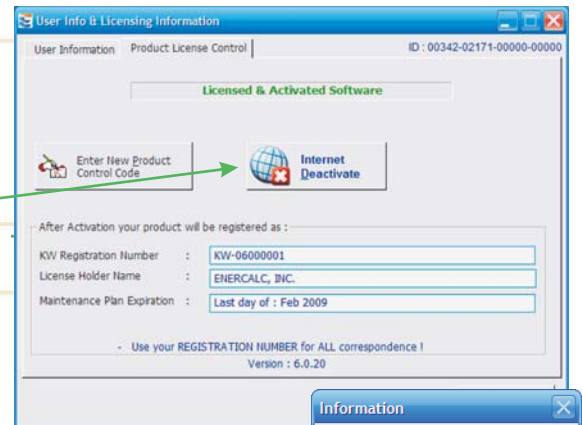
User Info & Licensing Information

User Information | Product License Control

ID : 00342-02171-00000-00000

Licensed & Activated Software

Enter New Product Control Code

Internet Deactivate

After Activation your product will be registered as :

KW Registration Number : KW-06000001

License Holder Name : ENERCALC, INC.

Maintenance Plan Expiration : Last day of : Feb 2009

- Use your REGISTRATION NUMBER for ALL correspondence !

Version : 6.0.20

Information